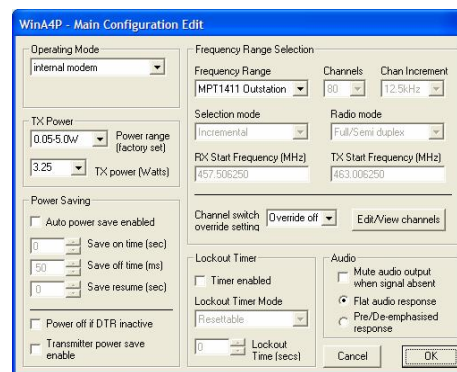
WinA4P - Main Configuration Edit

Operating Mode
internal modem

TX Power
0.05-5.0W
Power range (factory set)
3.25
TX power (Watts)

Power Saving
Auto power save enabled
0
Save on time (sec)
50
Save off time (ms)
0
Save resume (sec)
Power off if DTR inactive
Transmitter power save enable

Frequency Range Selection
Frequency Range
MPT1411 Outstation
Channels
80
Chan Increment
12.5kHz
Selection mode
Incremental
Radio mode
Full/Semi duplex
RX Start Frequency (MHz)
457.506250
TX Start Frequency (MHz)
463.006250
Channel switch override setting
Override off
Edit/View channels

Lockout Timer
Timer enabled
Lockout Timer Mode
Resettable
0
Lockout Time (secs)

Audio
Mute audio output when signal absent
Flat audio response
Pre/De-emphasised response

Cancel
OK